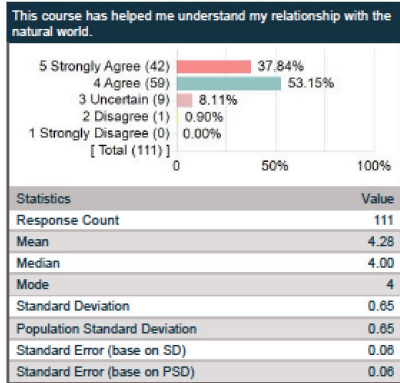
This course has helped me understand my relationship with the natural world.

5 Strongly Agree (42) 37.84%
4 Agree (59) 53.15%
3 Uncertain (9) 8.11%
2 Disagree (1) 0.90%
1 Strongly Disagree (0) 0.00%
[ Total (111) ]

0 50% 100%

| Statistics | Value |
|---|---|
| Response Count | 111 |
| Mean | 4.28 |
| Median | 4.00 |
| Mode | 4 |
| Standard Deviation | 0.65 |
| Population Standard Deviation | 0.65 |
| Standard Error (base on SD) | 0.06 |
| Standard Error (base on PSD) | 0.06 |